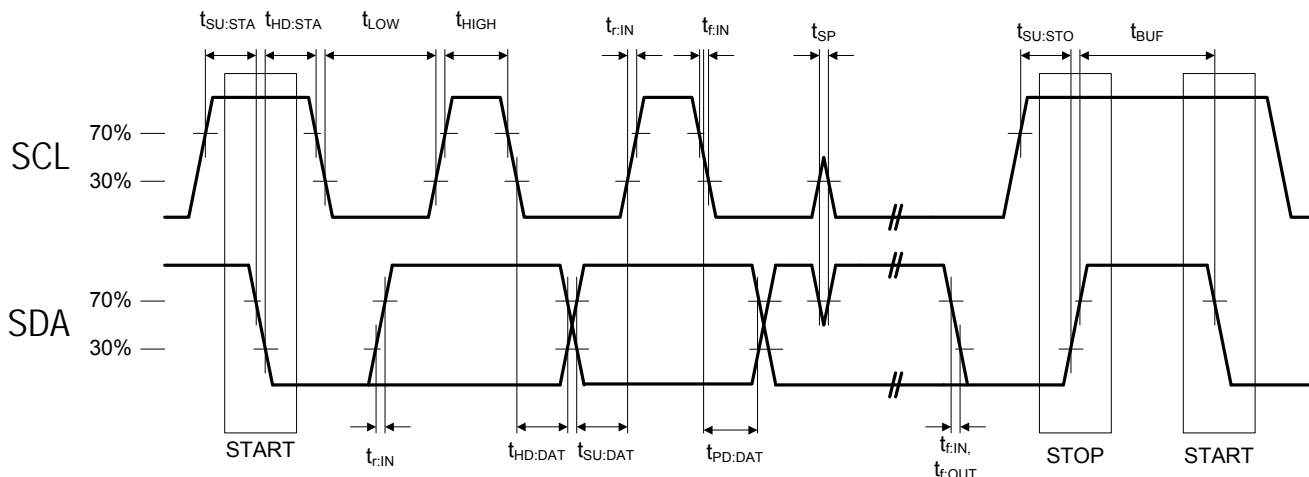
$t_{SU:STA}$ $t_{HD:STA}$ $t_{LOW}$ $t_{HIGH}$ $t_{r:IN}$ $t_{f:IN}$ $t_{SP}$ $t_{SU:STO}$ $t_{BUF}$

70%
SCL
30%

70%
SDA
30%

START $t_{r:IN}$ $t_{HD:DAT}$ $t_{SU:DAT}$ $t_{PD:DAT}$ $t_{f:IN}$, $t_{f:OUT}$ STOP START